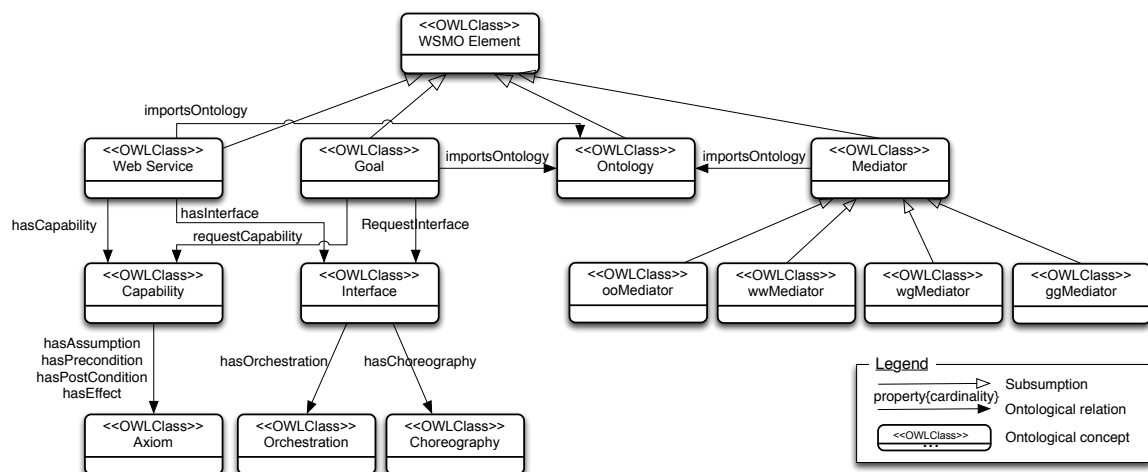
<<OWLClass>>
WSMO Element

importsOntology

<<OWLClass>>
Web Service

<<OWLClass>>
Goal

importsOntology

<<OWLClass>>
Ontology

importsOntology

<<OWLClass>>
Mediator

hasCapability

hasInterface

requestCapability

RequestInterface

<<OWLClass>>
Capability

<<OWLClass>>
Interface

<<OWLClass>>
ooMediator

<<OWLClass>>
wwMediator

<<OWLClass>>
wgMediator

<<OWLClass>>
ggMediator

hasAssumption
hasPrecondition
hasPostCondition
hasEffect

hasOrchestration

hasChoreography

<<OWLClass>>
Axiom

<<OWLClass>>
Orchestration

<<OWLClass>>
Choreography

Legend

Subsumption

property{cardinality}

Ontological relation

<<OWLClass>>
...

Ontological concept